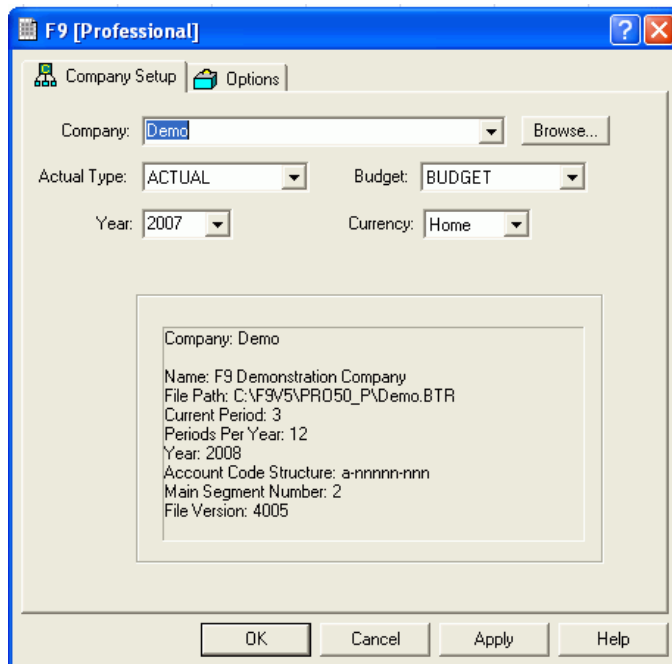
F9 [Professional]

Company Setup Options

Company: Demo Browse...

Actual Type: ACTUAL Budget: BUDGET

Year: 2007 Currency: Home

Company: Demo

Name: F9 Demonstration Company
File Path: C:\F9V5\PRO50_P\Demo.BTR
Current Period: 3
Periods Per Year: 12
Year: 2008
Account Code Structure: a-nnnnn-nnn
Main Segment Number: 2
File Version: 4005

OK Cancel Apply Help